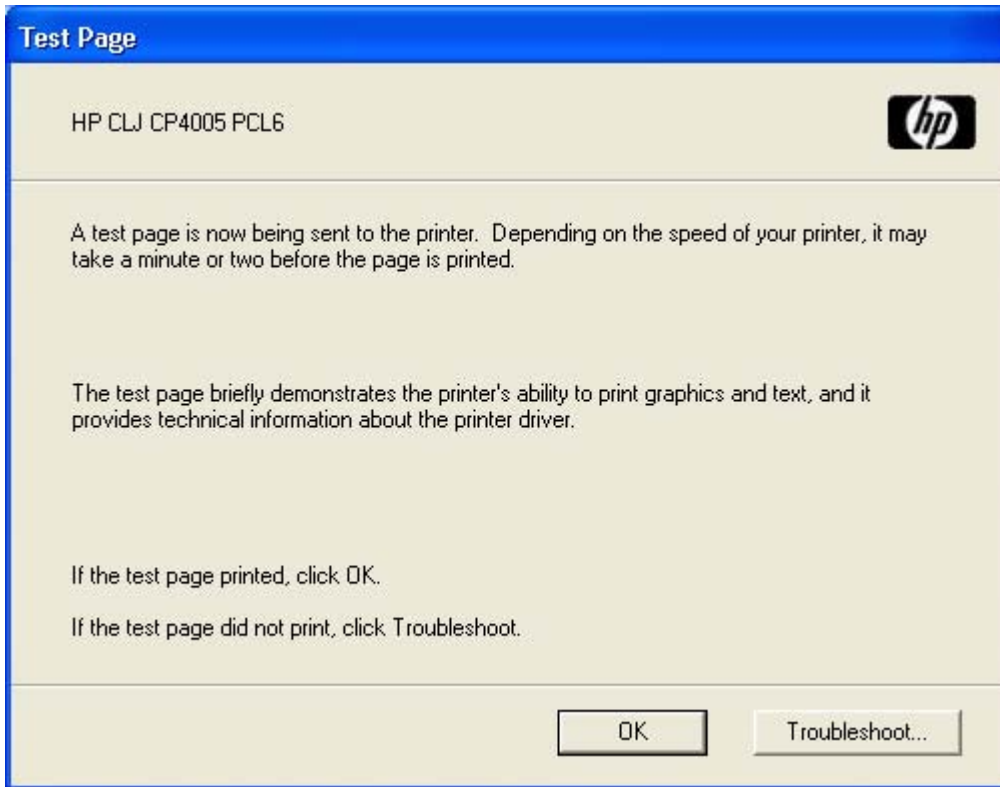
Test Page

HP CLJ CP4005 PCL6

hp

A test page is now being sent to the printer. Depending on the speed of your printer, it may take a minute or two before the page is printed.

The test page briefly demonstrates the printer's ability to print graphics and text, and it provides technical information about the printer driver.

If the test page printed, click OK.

If the test page did not print, click Troubleshoot.

OK

Troubleshoot...